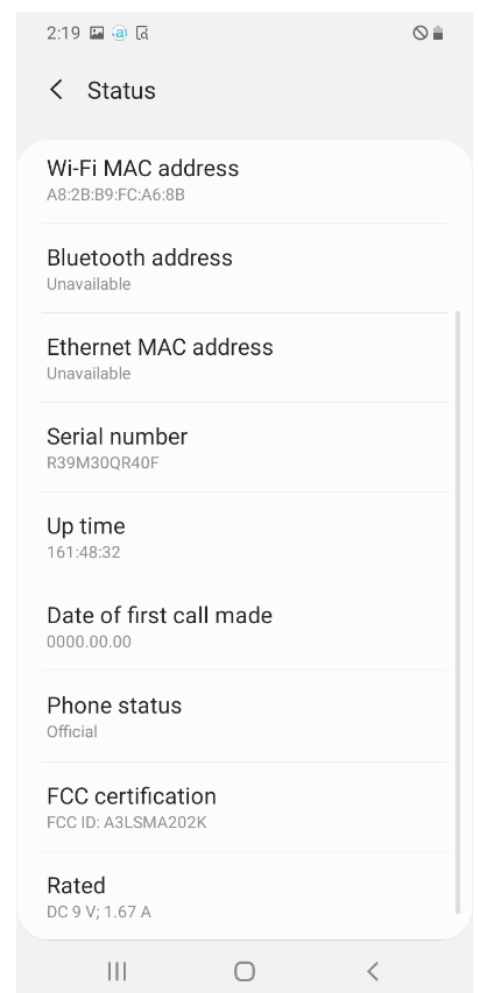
2:19

< Status

Wi-Fi MAC address
A8:2B:B9:FC:A6:8B

Bluetooth address
Unavailable

Ethernet MAC address
Unavailable

Serial number
R39M30QR40F

Up time
161:48:32

Date of first call made
0000.00.00

Phone status
Official

FCC certification
FCC ID: A3LSMA202K

Rated
DC 9 V; 1.67 A